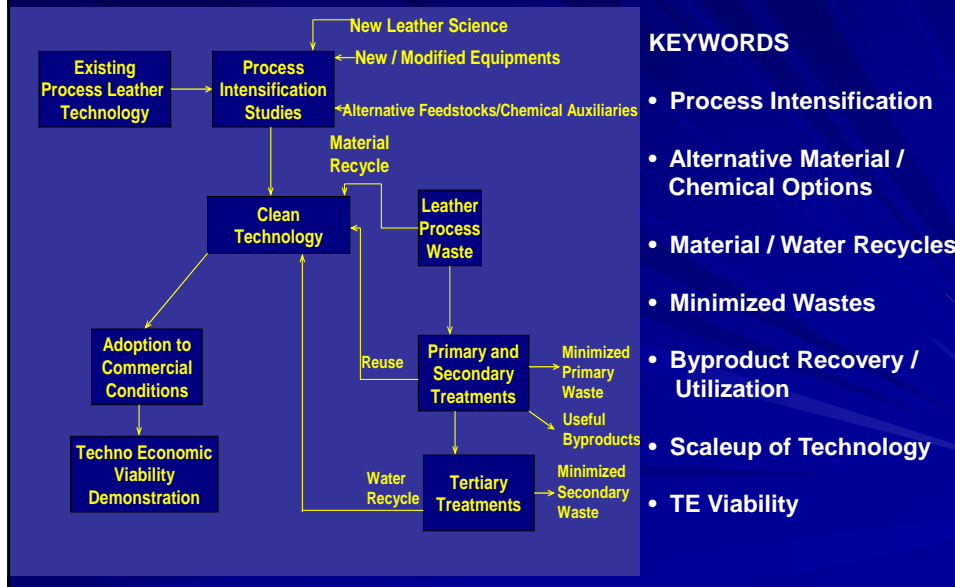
New Leather Science

Existing Process Leather Technology

Process Intensification Studies

New / Modified Equipments

Alternative Feedstocks/Chemical Auxiliaries

Material Recycle

Clean Technology

Leather Process Waste

Adoption to Commercial Conditions

Reuse

Primary and Secondary Treatments

Minimized Primary Waste

Useful Byproducts

Techno Economic Viability Demonstration

Water Recycle

Tertiary Treatments

Minimized Secondary Waste

KEYWORDS

• Process Intensification

• Alternative Material / Chemical Options

• Material / Water Recycles

• Minimized Wastes

• Byproduct Recovery / Utilization

• Scaleup of Technology

• TE Viability